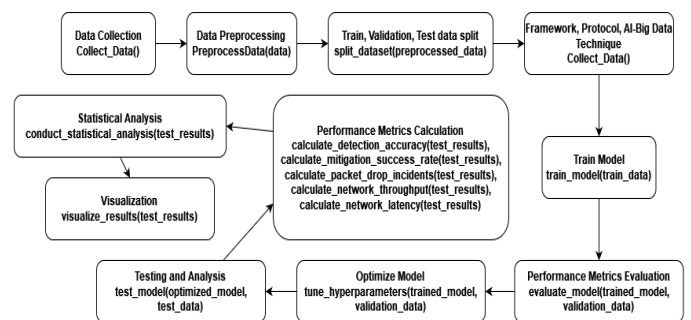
Data Collection
Collect_Data()

Data Preprocessing
PreprocessData(data)

Train, Validation, Test data split
split_dataset(preprocessed_data)

Framework, Protocol, AI-Big Data Technique
Collect_Data()

Train Model
train_model(train_data)

Performance Metrics Evaluation
evaluate_model(trained_model, validation_data)

Optimize Model
tune_hyperparameters(trained_model, validation_data)

Testing and Analysis
test_model(optimized_model, test_data)

Performance Metrics Calculation
calculate_detection_accuracy(test_results),
calculate_mitigation_success_rate(test_results),
calculate_packet_drop_incidents(test_results),
calculate_network_throughput(test_results),
calculate_network_latency(test_results)

Statistical Analysis
conduct_statistical_analysis(test_results)

Visualization
visualize_results(test_results)